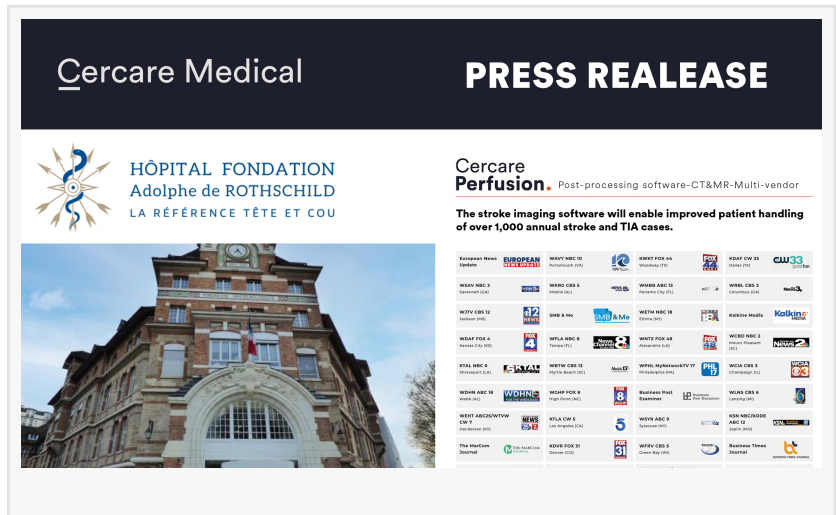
Cercare Medical

PRESS REALEASE

HÔPITAL FONDATION
Adolphe de ROTHSCHILD
LA RÉFÉRENCE TÊTE ET COU

Cercare Perfusion. Post-processing software-CT&MR-Multi-vendor

The stroke imaging software will enable improved patient handling of over 1,000 annual stroke and TIA cases.

| | | | |
|---|---|---|---|
| European News Update | WAVY NBC 10 Portsmouth (VA) | KWKT FOX 44 Woodway (TX) | KDAF CW 33 Dallas (TX) |
| WSAV NBC 3 Savannah (GA) | WKRG CBS 5 Mobile (AL) | WMBB ABC 13 Panama City (FL) | WRBL CBS 3 Columbus (GA) |
| WJTV CBS 12 Jackson (MS) | SMB & Me | WETM NBC 18 Elmira (NY) | Kalkine Media |
| WDAF FOX 4 Kansas City (MO) | WFLA NBC 8 Tampa (FL) | WNTZ FOX 48 Alexandria (LA) | WCBD NBC 2 Mount Pleasant (SC) |
| KTAL NBC 6 Shreveport (LA) | WBTW CBS 13 Myrtle Beach (SC) | WPHL MyNetworkTV 17 Philadelphia (PA) | WCIA CBS 3 Champaign (IL) |
| WDHN ABC 18 Webb (AL) | WGHP FOX 8 High Point (NC) | Business Post Examiner | WLNS CBS 6 Lansing (MI) |
| WEHT ABC25/WTVW CW 7 Henderson (KY) | KTLA CW 5 Los Angeles (CA) | WSYR ABC 9 Syracuse (NY) | KSN NBC/KODE ABC 12 Joplin (MO) |
| The MarCom Journal | KDVR FOX 31 Denver (CO) | WFRV CBS 5 Green Bay (WI) | Business Times Journal |